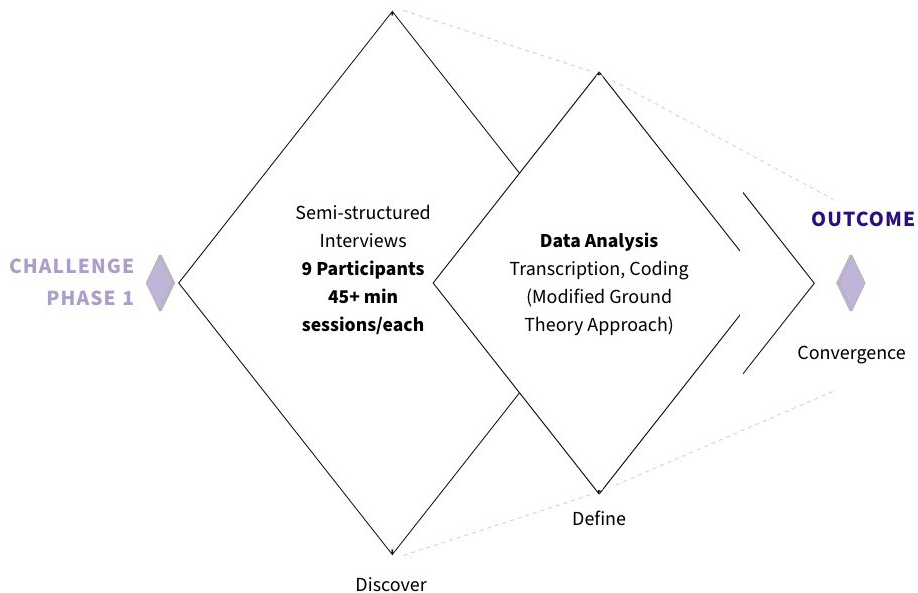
CHALLENGE
PHASE 1

Semi-structured Interviews
**9 Participants**
**45+ min sessions/each**

**Data Analysis**
Transcription, Coding (Modified Ground Theory Approach)

OUTCOME

Convergence

Define

Discover